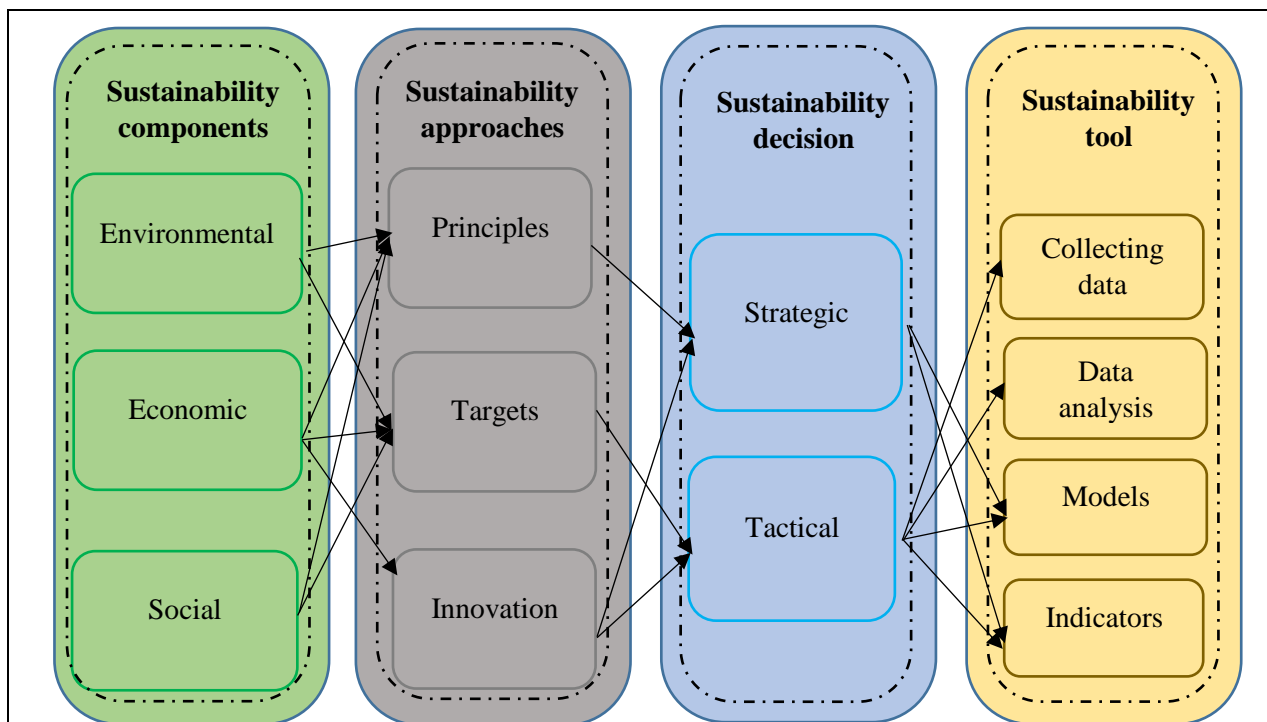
Sustainability components

Environmental

Economic

Social

Sustainability approaches

Principles

Targets

Innovation

Sustainability decision

Strategic

Tactical

Sustainability tool

Collecting data

Data analysis

Models

Indicators